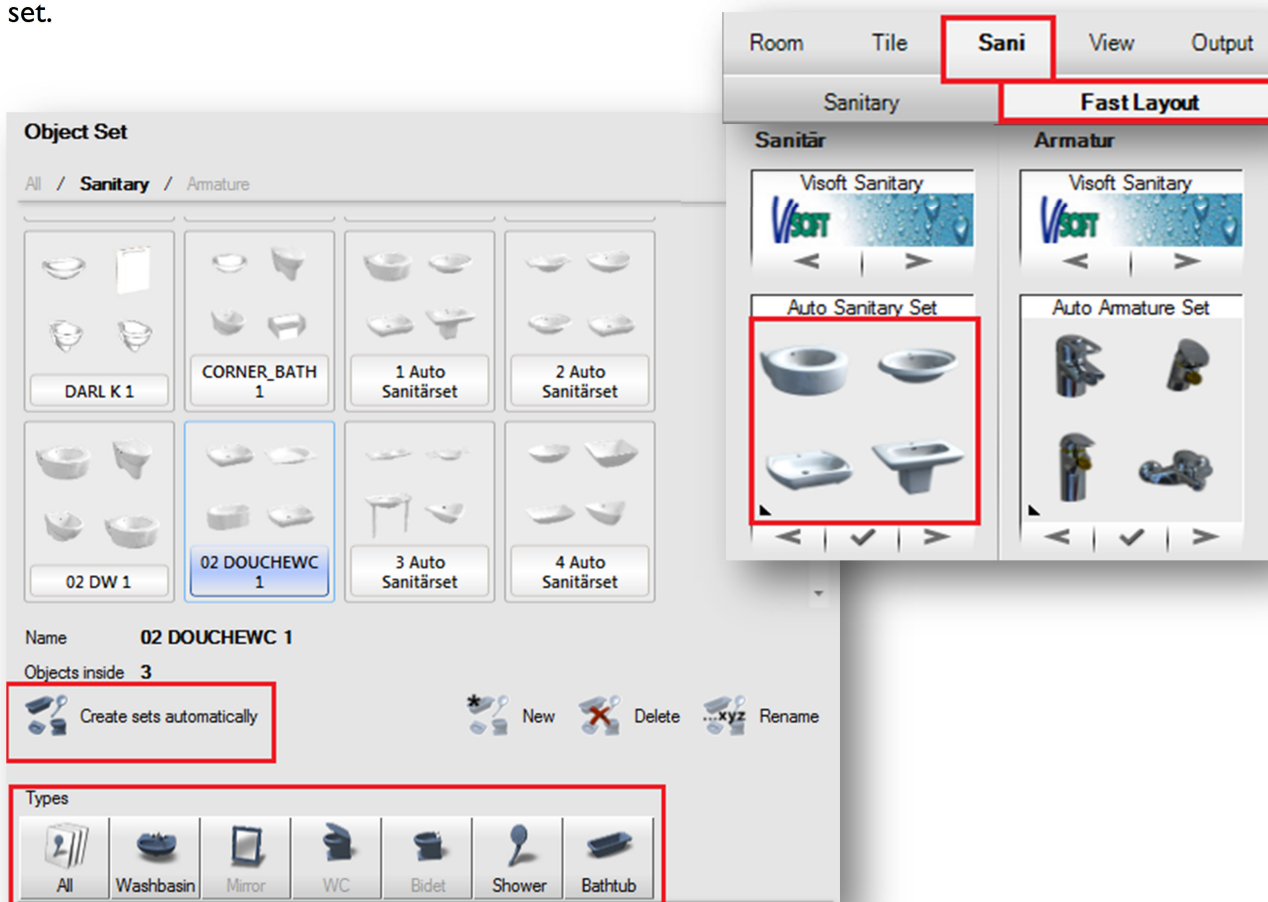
set.

Room Tile Sani View Output

Sanitary Fast Layout

Sanitär

Armatur

Visoft Sanitary

Visoft Sanitary

Auto Sanitary Set

Auto Armature Set

Object Set

All / Sanitary / Armature

DARL K 1

CORNER_BATH 1

1 Auto Sanitärset

2 Auto Sanitärset

02 DW 1

02 DOUCHEWC 1

3 Auto Sanitärset

4 Auto Sanitärset

Name 02 DOUCHEWC 1

Objects inside 3

Create sets automatically

New Delete Rename

Types

All Washbasin Mirror WC Bidet Shower Bathtub